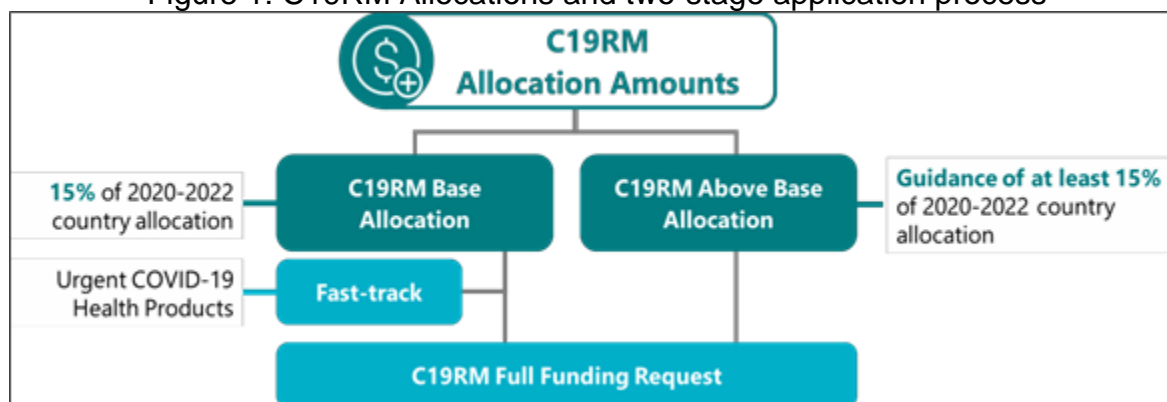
Figure 1: C19RM Allocations and two-stage application process

C19RM Allocation Amounts

15% of 2020-2022 country allocation

C19RM Base Allocation

C19RM Above Base Allocation

Guidance of at least 15% of 2020-2022 country allocation

Urgent COVID-19 Health Products

Fast-track

C19RM Full Funding Request